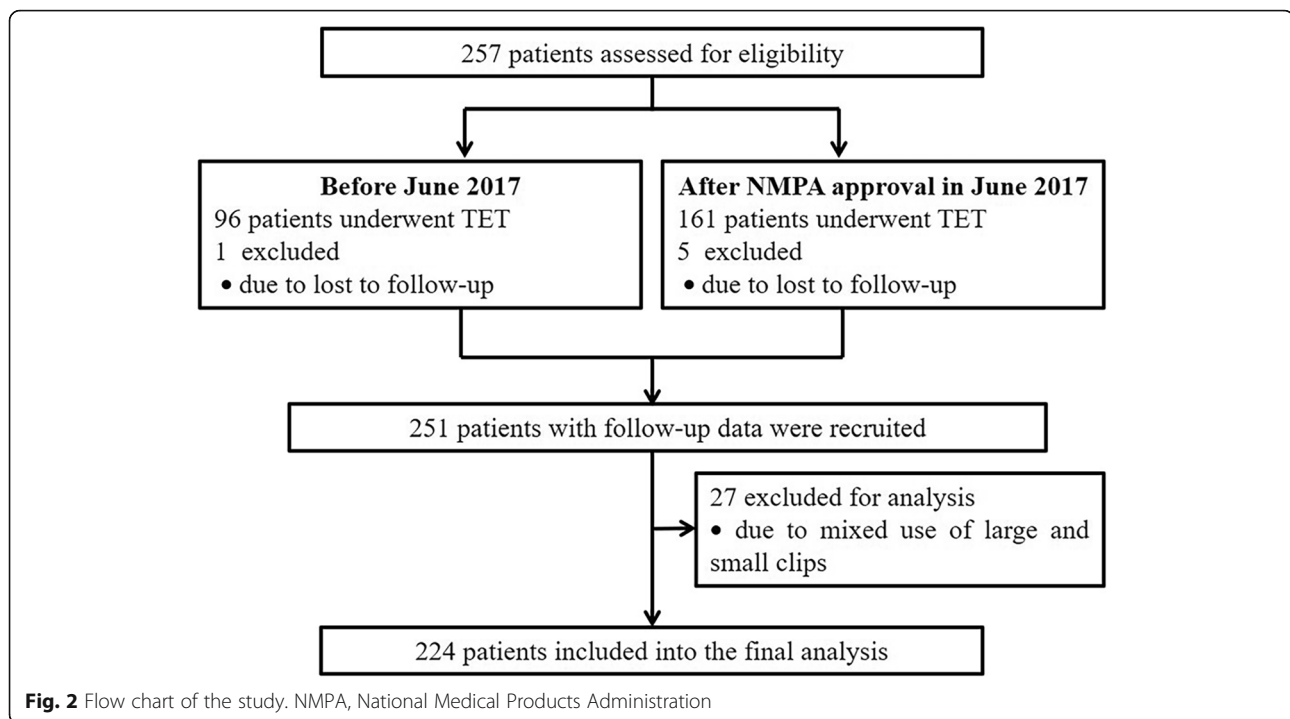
257 patients assessed for eligibility

**Before June 2017**
96 patients underwent TET
1 excluded
• due to lost to follow-up

**After NMPA approval in June 2017**
161 patients underwent TET
5 excluded
• due to lost to follow-up

251 patients with follow-up data were recruited

27 excluded for analysis
• due to mixed use of large and small clips

224 patients included into the final analysis

**Fig. 2** Flow chart of the study. NMPA, National Medical Products Administration